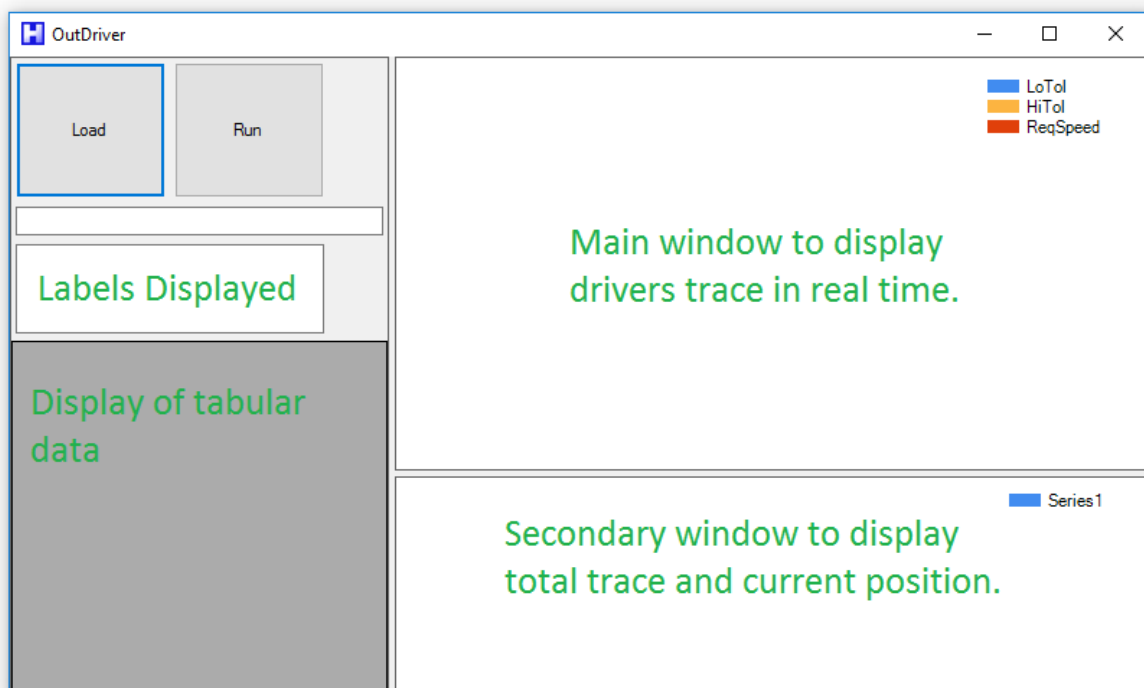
OutDriver

Load

Run

Labels Displayed

Display of tabular data

LoTol
HiTol
ReqSpeed

Main window to display drivers trace in real time.

Series1

Secondary window to display total trace and current position.